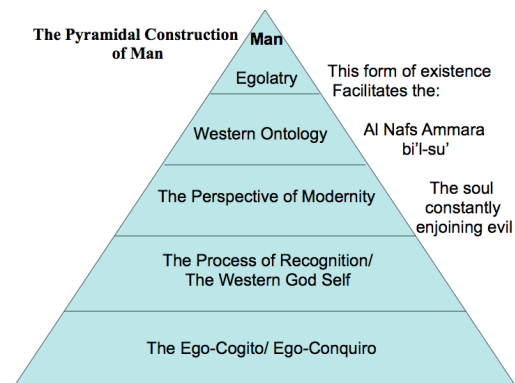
The Pyramidal Construction of Man

Man

Egolatry

Western Ontology

The Perspective of Modernity

The Process of Recognition/ The Western God Self

The Ego-Cogito/ Ego-Conquiro

This form of existence Facilitates the:

Al Nafs Ammara bi'l-su'

The soul constantly enjoining evil